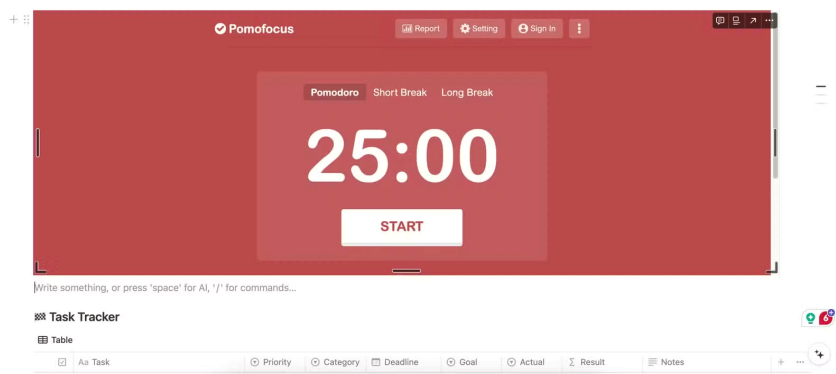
Pomofocus

Report Setting Sign In

Pomodoro Short Break Long Break

25:00

START

Write something, or press 'space' for AI, '/' for commands...

Task Tracker

Table

| Task | Priority | Category | Deadline | Goal | Actual | Result | Notes |
|---|---|---|---|---|---|---|---|